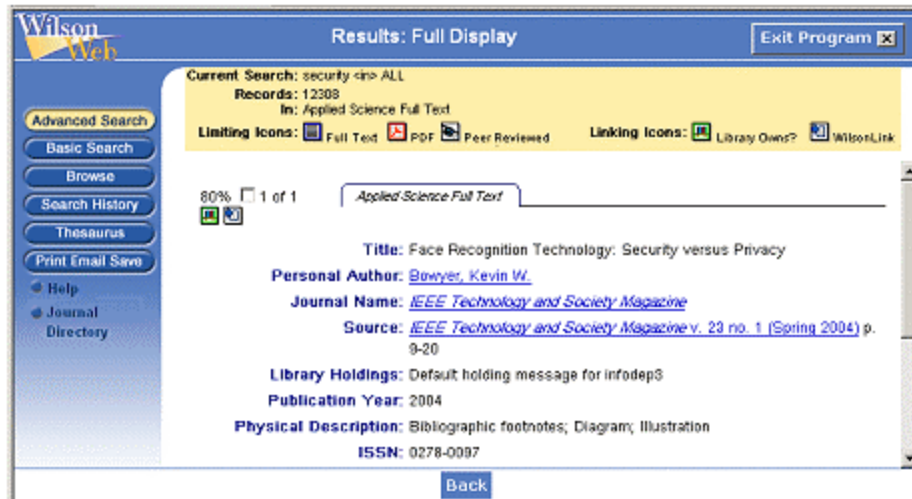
WilsonWeb

Results: Full Display

Exit Program

Current Search: security <in> ALL
Records: 12308
In: Applied Science Full Text
Limiting Icons: Full Text PDF Peer Reviewed
Linking Icons: Library Owns? WilsonLink

Advanced Search
Basic Search
Browse
Search History
Thesaurus
Print Email Save
Help
Journal Directory

80% 1 of 1
Applied Science Full Text

Title: Face Recognition Technology: Security versus Privacy
Personal Author: Bowyer, Kevin W.
Journal Name: IEEE Technology and Society Magazine
Source: IEEE Technology and Society Magazine v. 23 no. 1 (Spring 2004) p. 9-20
Library Holdings: Default holding message for infodep3
Publication Year: 2004
Physical Description: Bibliographic footnotes; Diagram; Illustration
ISSN: 0278-0097

Back